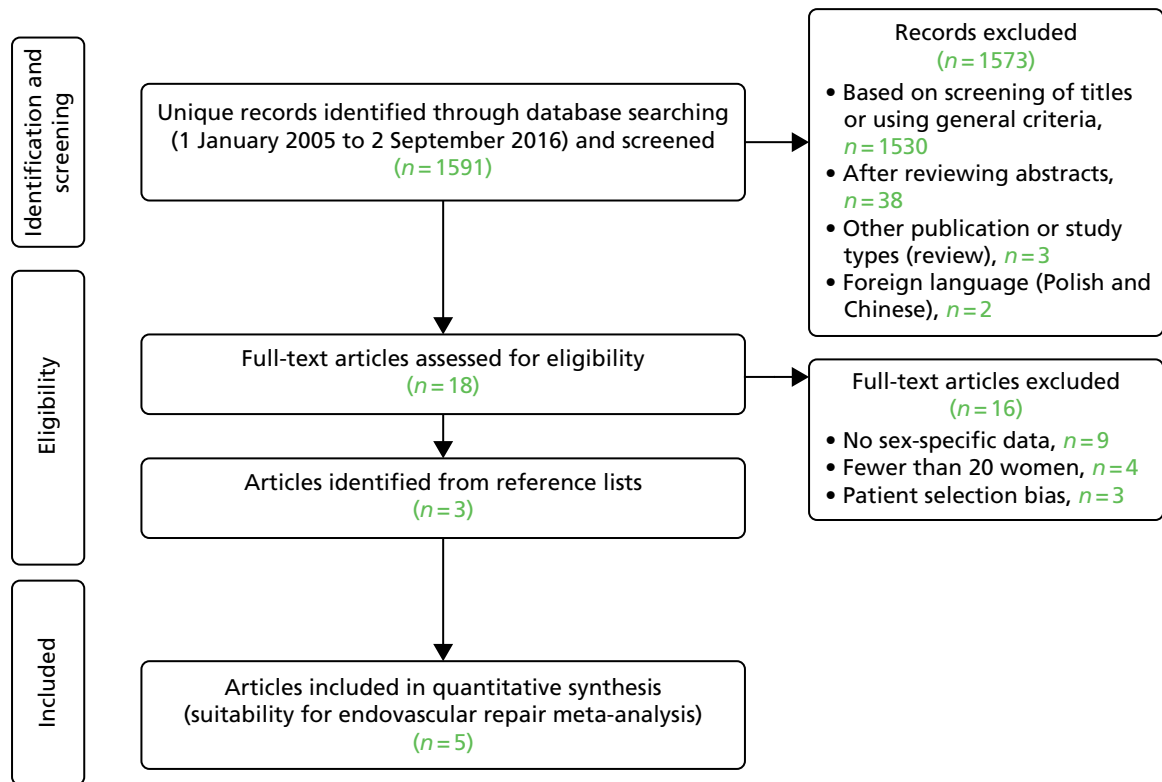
Identification and screening

Unique records identified through database searching (1 January 2005 to 2 September 2016) and screened ($n = 1591$)

Records excluded ($n = 1573$)
• Based on screening of titles or using general criteria, $n = 1530$
• After reviewing abstracts, $n = 38$
• Other publication or study types (review), $n = 3$
• Foreign language (Polish and Chinese), $n = 2$

Eligibility

Full-text articles assessed for eligibility ($n = 18$)

Full-text articles excluded ($n = 16$)
• No sex-specific data, $n = 9$
• Fewer than 20 women, $n = 4$
• Patient selection bias, $n = 3$

Articles identified from reference lists ($n = 3$)

Included

Articles included in quantitative synthesis (suitability for endovascular repair meta-analysis) ($n = 5$)